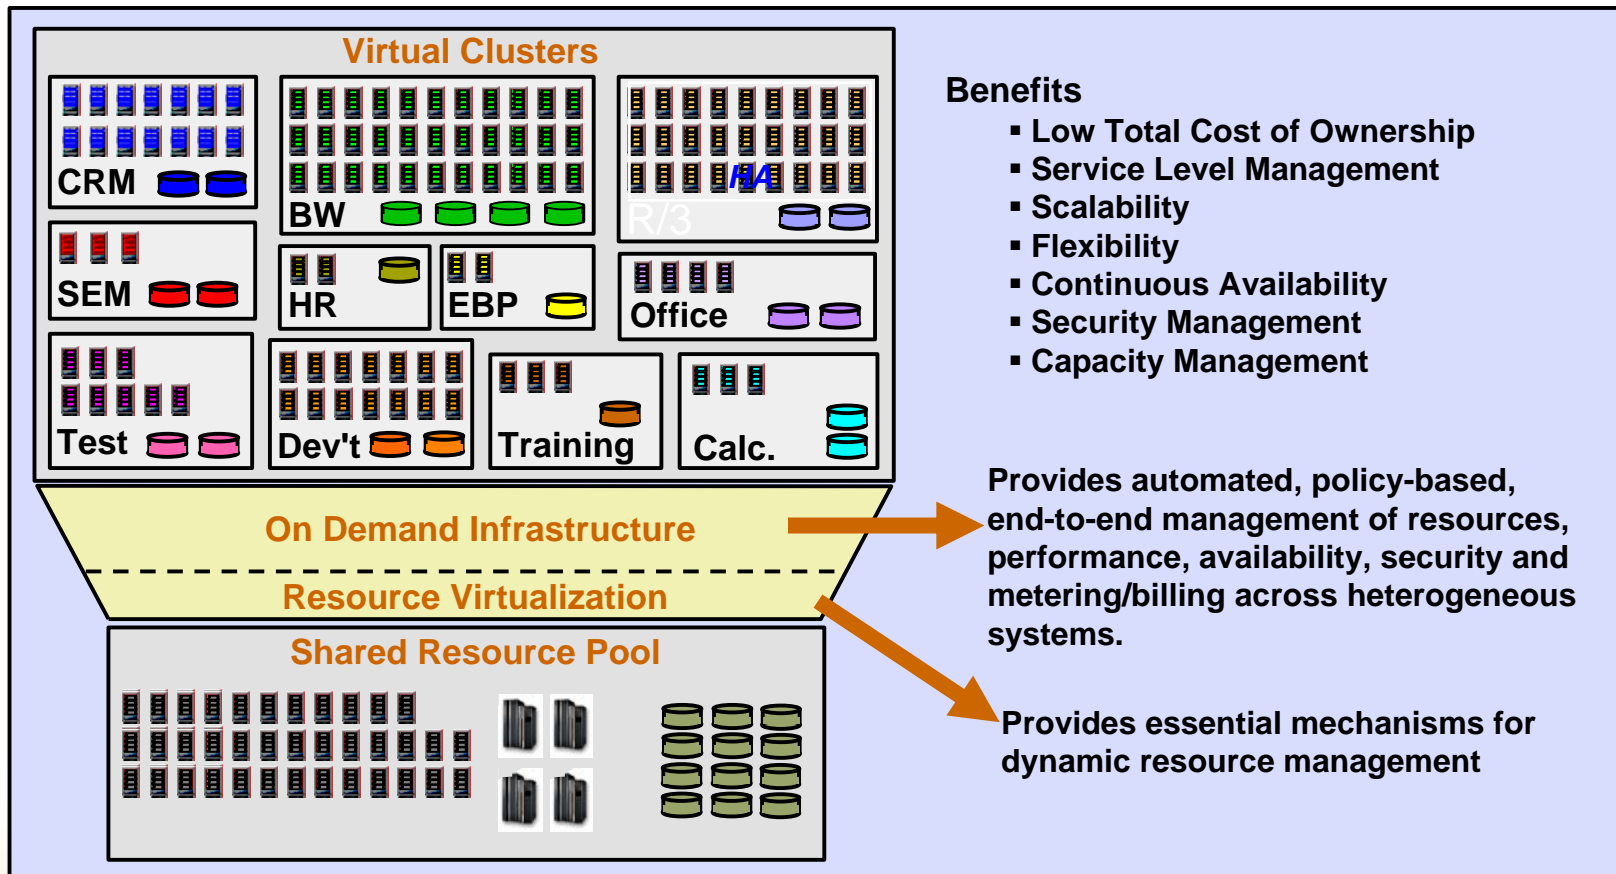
Virtual Clusters

CRM

BW

HA

R/3

SEM

HR

EBP

Office

Test

Dev't

Training

Calc.

On Demand Infrastructure

Resource Virtualization

Shared Resource Pool

Benefits
▪ Low Total Cost of Ownership
▪ Service Level Management
▪ Scalability
▪ Flexibility
▪ Continuous Availability
▪ Security Management
▪ Capacity Management

Provides automated, policy-based, end-to-end management of resources, performance, availability, security and metering/billing across heterogeneous systems.

Provides essential mechanisms for dynamic resource management